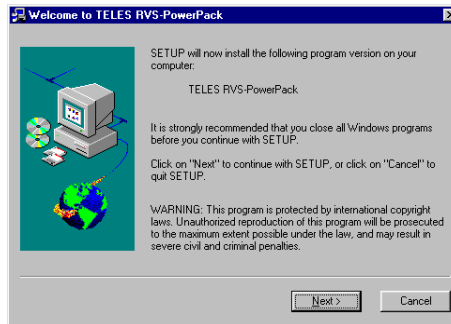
Welcome to TELES RVS-PowerPack

SETUP will now install the following program version on your computer:

TELES RVS-PowerPack

It is strongly recommended that you close all Windows programs before you continue with SETUP.

Click on "Next" to continue with SETUP, or click on "Cancel" to quit SETUP.

WARNING: This program is protected by international copyright laws. Unauthorized reproduction of this program will be prosecuted to the maximum extent possible under the law, and may result in severe civil and criminal penalties.

Next >

Cancel